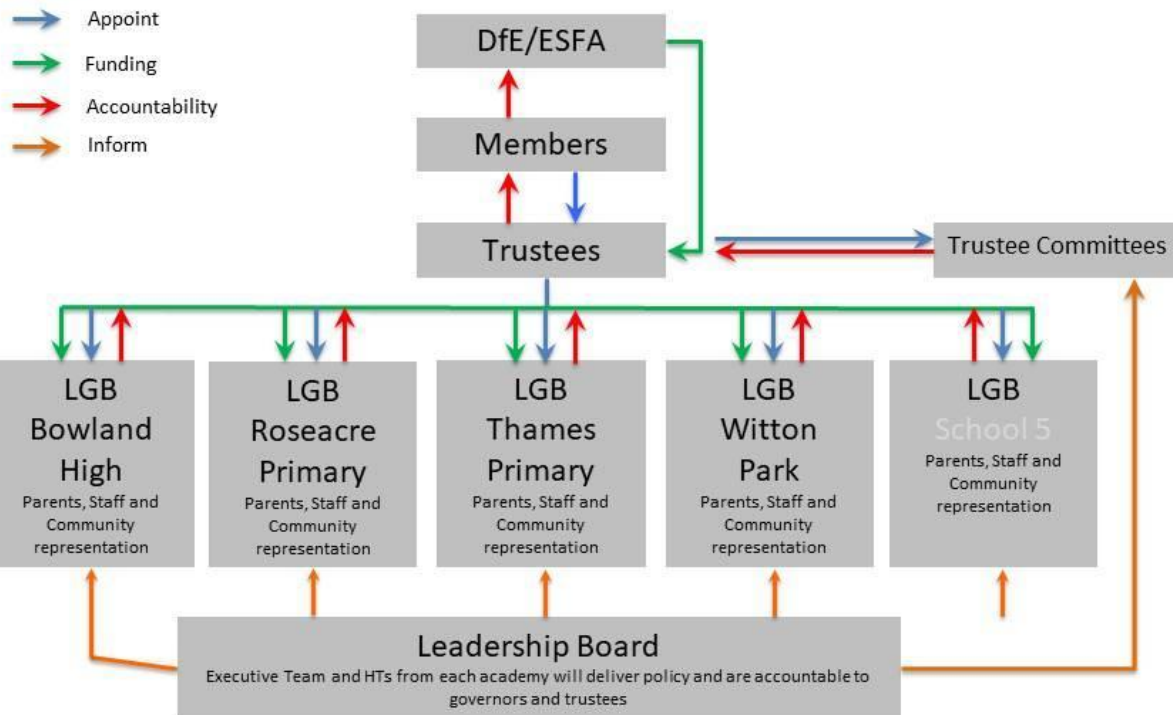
Appoint
Funding
Accountability
Inform

DfE/ESFA

Members

Trustees

Trustee Committees

LGB Bowland High
Parents, Staff and Community representation

LGB Roseacre Primary
Parents, Staff and Community representation

LGB Thames Primary
Parents, Staff and Community representation

LGB Witton Park
Parents, Staff and Community representation

LGB School 5
Parents, Staff and Community representation

Leadership Board
Executive Team and HTs from each academy will deliver policy and are accountable to governors and trustees